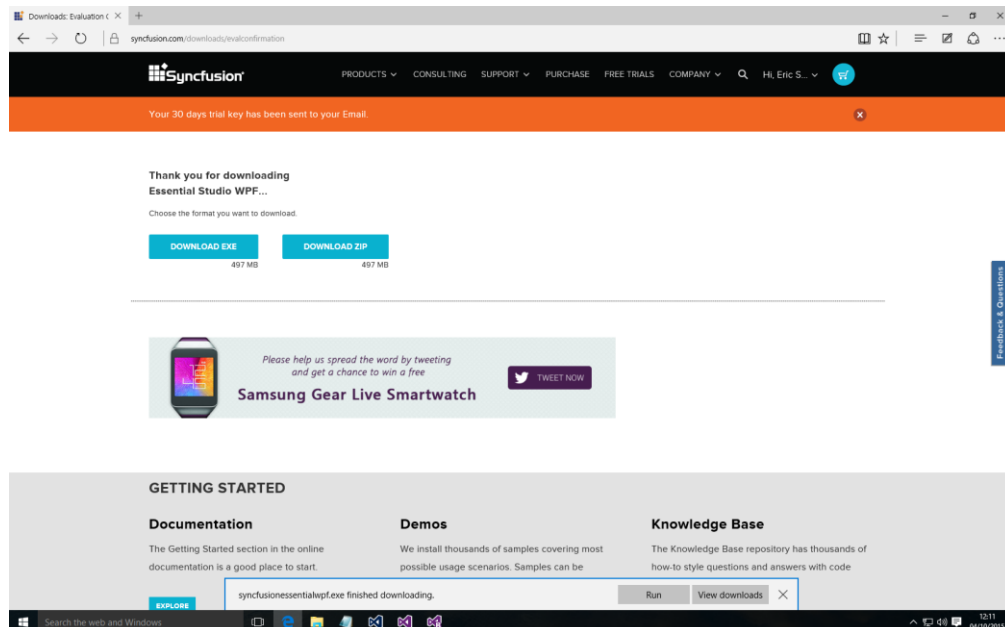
Downloads: Evaluation ( ×

syncfusion.com/downloads/evalconfirmation

Syncfusion

PRODUCTS CONSULTING SUPPORT PURCHASE FREE TRIALS COMPANY Hi, Eric S...

Your 30 days trial key has been sent to your Email.

Thank you for downloading Essential Studio WPF...

Choose the format you want to download.

DOWNLOAD EXE
497 MB

DOWNLOAD ZIP
497 MB

Please help us spread the word by tweeting and get a chance to win a free
Samsung Gear Live Smartwatch

TWEET NOW

Feedback & Questions

GETTING STARTED

Documentation

The Getting Started section in the online documentation is a good place to start.

EXPLORE

Demos

We install thousands of samples covering most possible usage scenarios. Samples can be

Knowledge Base

The Knowledge Base repository has thousands of how-to style questions and answers with code

syncfusionessentialwpf.exe finished downloading.

Run

View downloads

Search the web and Windows

12:11
04/10/2015